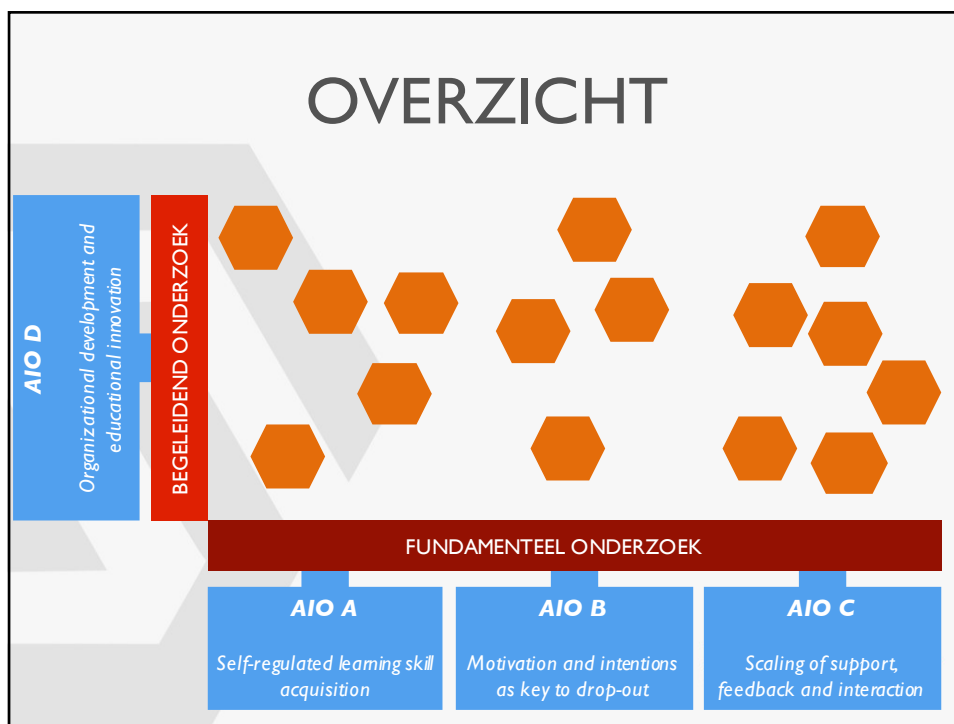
OVERZICHT

AIO D

Organizational development and educational innovation

BEGELEIDEND ONDERZOEK

FUNDAMENTEEL ONDERZOEK

AIO A

Self-regulated learning skill acquisition

AIO B

Motivation and intentions as key to drop-out

AIO C

Scaling of support, feedback and interaction